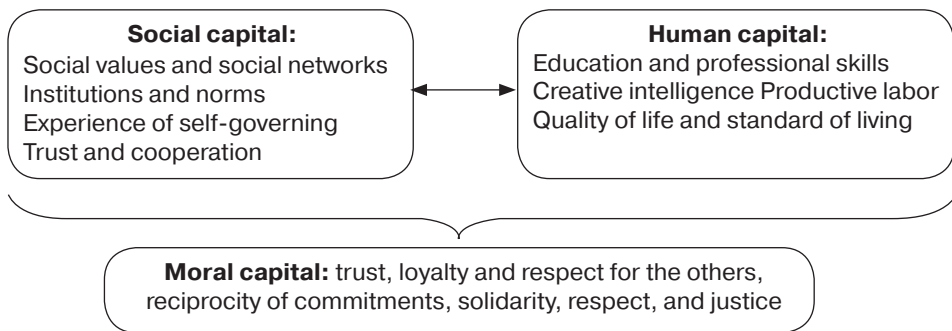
**Social capital:**
Social values and social networks
Institutions and norms
Experience of self-governing
Trust and cooperation

**Human capital:**
Education and professional skills
Creative intelligence Productive labor
Quality of life and standard of living

**Moral capital:** trust, loyalty and respect for the others, reciprocity of commitments, solidarity, respect, and justice